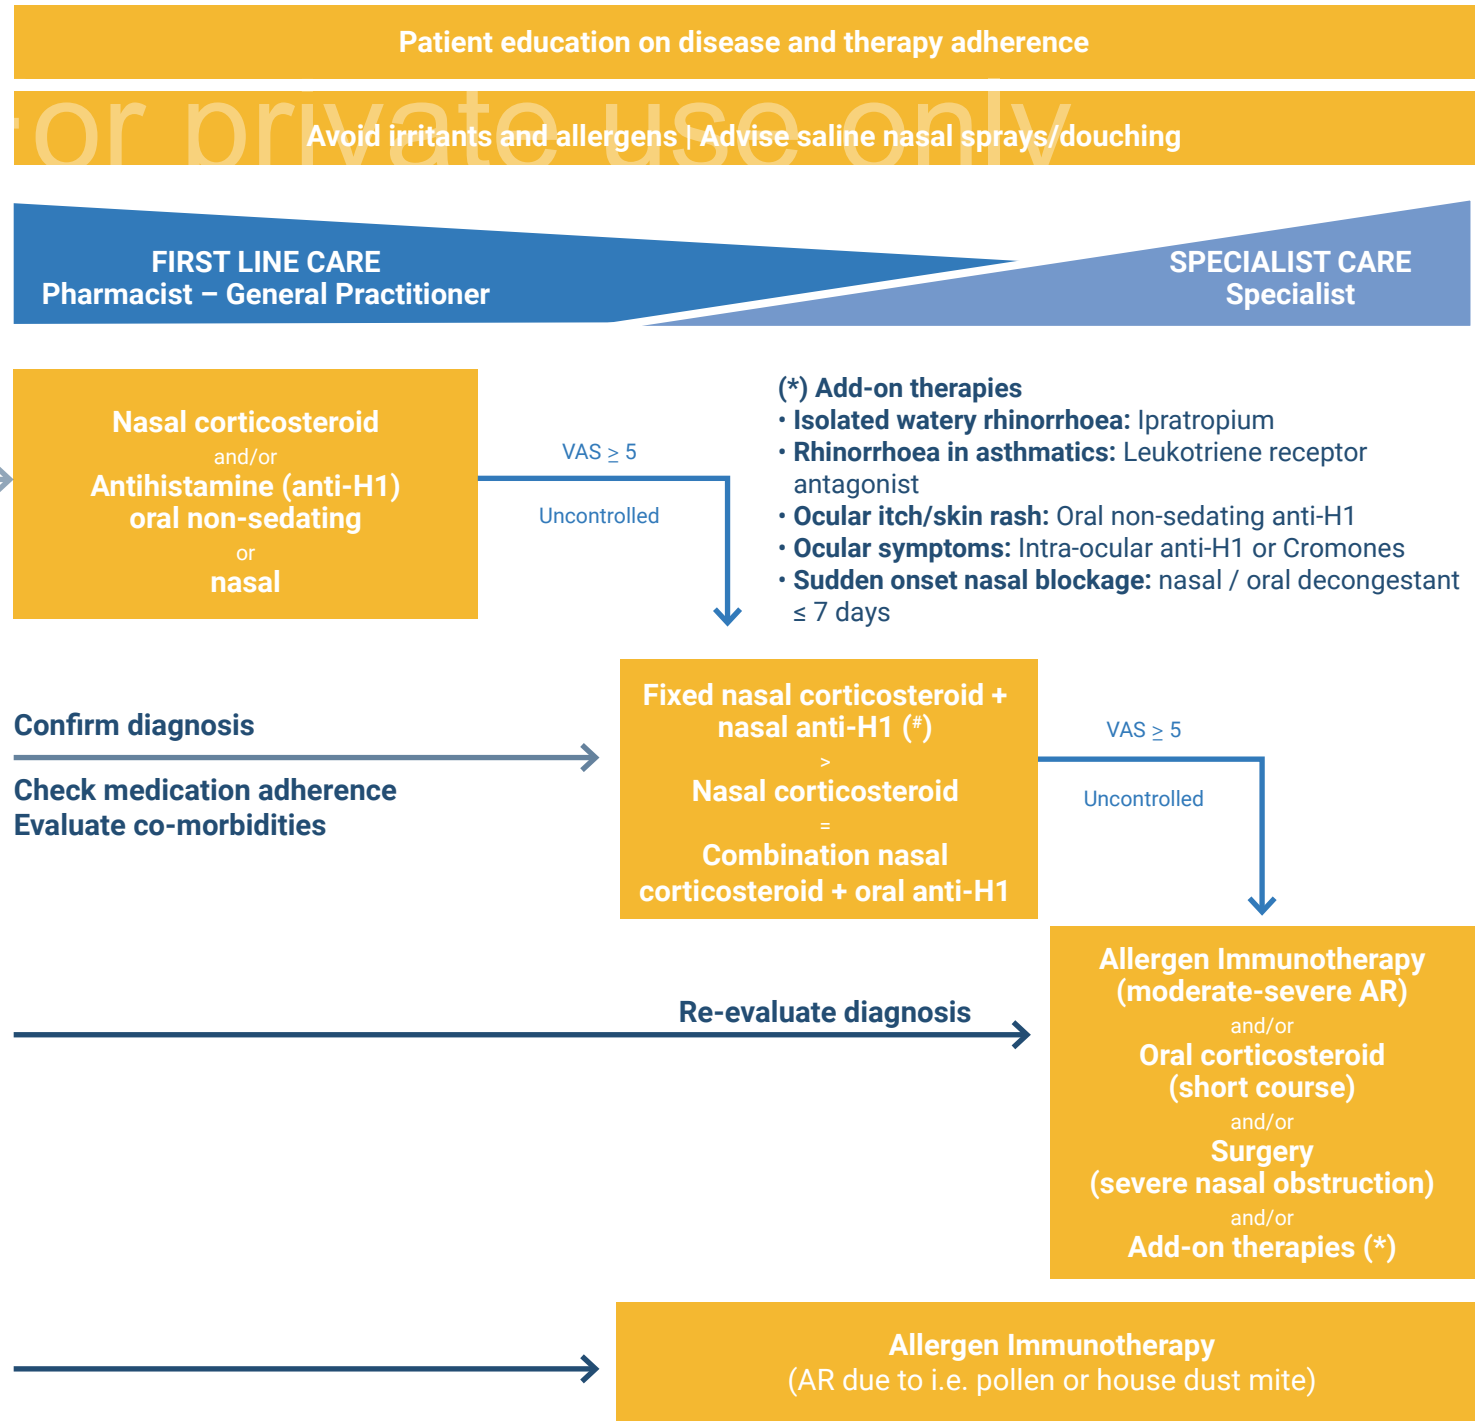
Patient education on disease and therapy adherence

or private use only

Avoid irritants and allergens | Advise saline nasal sprays/douching

FIRST LINE CARE
Pharmacist – General Practitioner

SPECIALIST CARE
Specialist

Nasal corticosteroid
and/or
Antihistamine (anti-H1)
oral non-sedating
or
nasal

VAS $\geq$ 5

Uncontrolled

(*) Add-on therapies
• Isolated watery rhinorrhoea: Ipratropium
• Rhinorrhoea in asthmatics: Leukotriene receptor antagonist
• Ocular itch/skin rash: Oral non-sedating anti-H1
• Ocular symptoms: Intra-ocular anti-H1 or Cromones
• Sudden onset nasal blockage: nasal / oral decongestant $\leq$ 7 days

Confirm diagnosis

Check medication adherence
Evaluate co-morbidities

Fixed nasal corticosteroid + nasal anti-H1 ($^{\#}$)
>
Nasal corticosteroid
=
Combination nasal corticosteroid + oral anti-H1

VAS $\geq$ 5

Uncontrolled

Allergen Immunotherapy
(moderate-severe AR)
and/or
Oral corticosteroid
(short course)
and/or
Surgery
(severe nasal obstruction)
and/or
Add-on therapies (*)

Re-evaluate diagnosis

Allergen Immunotherapy
(AR due to i.e. pollen or house dust mite)